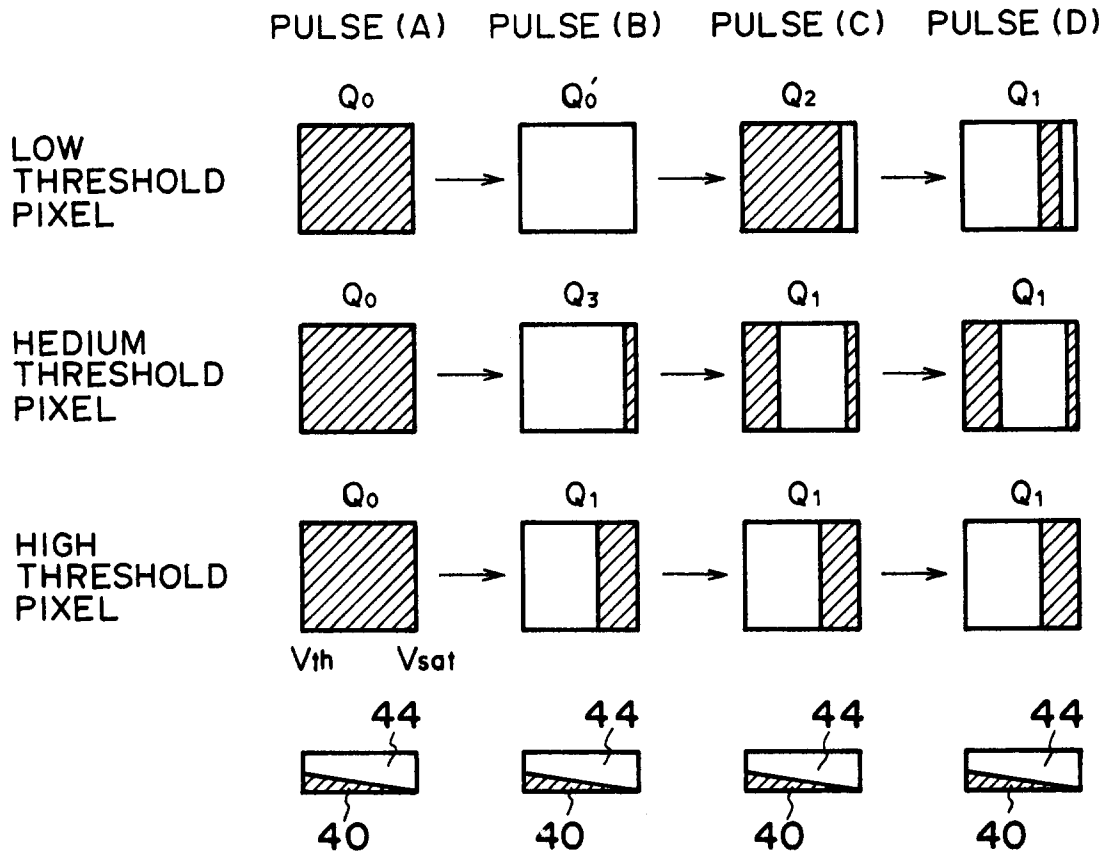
PULSE (A) PULSE (B) PULSE (C) PULSE (D)

LOW THRESHOLD PIXEL

$Q_0$ $Q_0'$ $Q_2$ $Q_1$

HEDIUM THRESHOLD PIXEL

$Q_0$ $Q_3$ $Q_1$ $Q_1$

HIGH THRESHOLD PIXEL

$Q_0$ $Q_1$ $Q_1$ $Q_1$

Vth Vsat

44 44 44 44

40 40 40 40